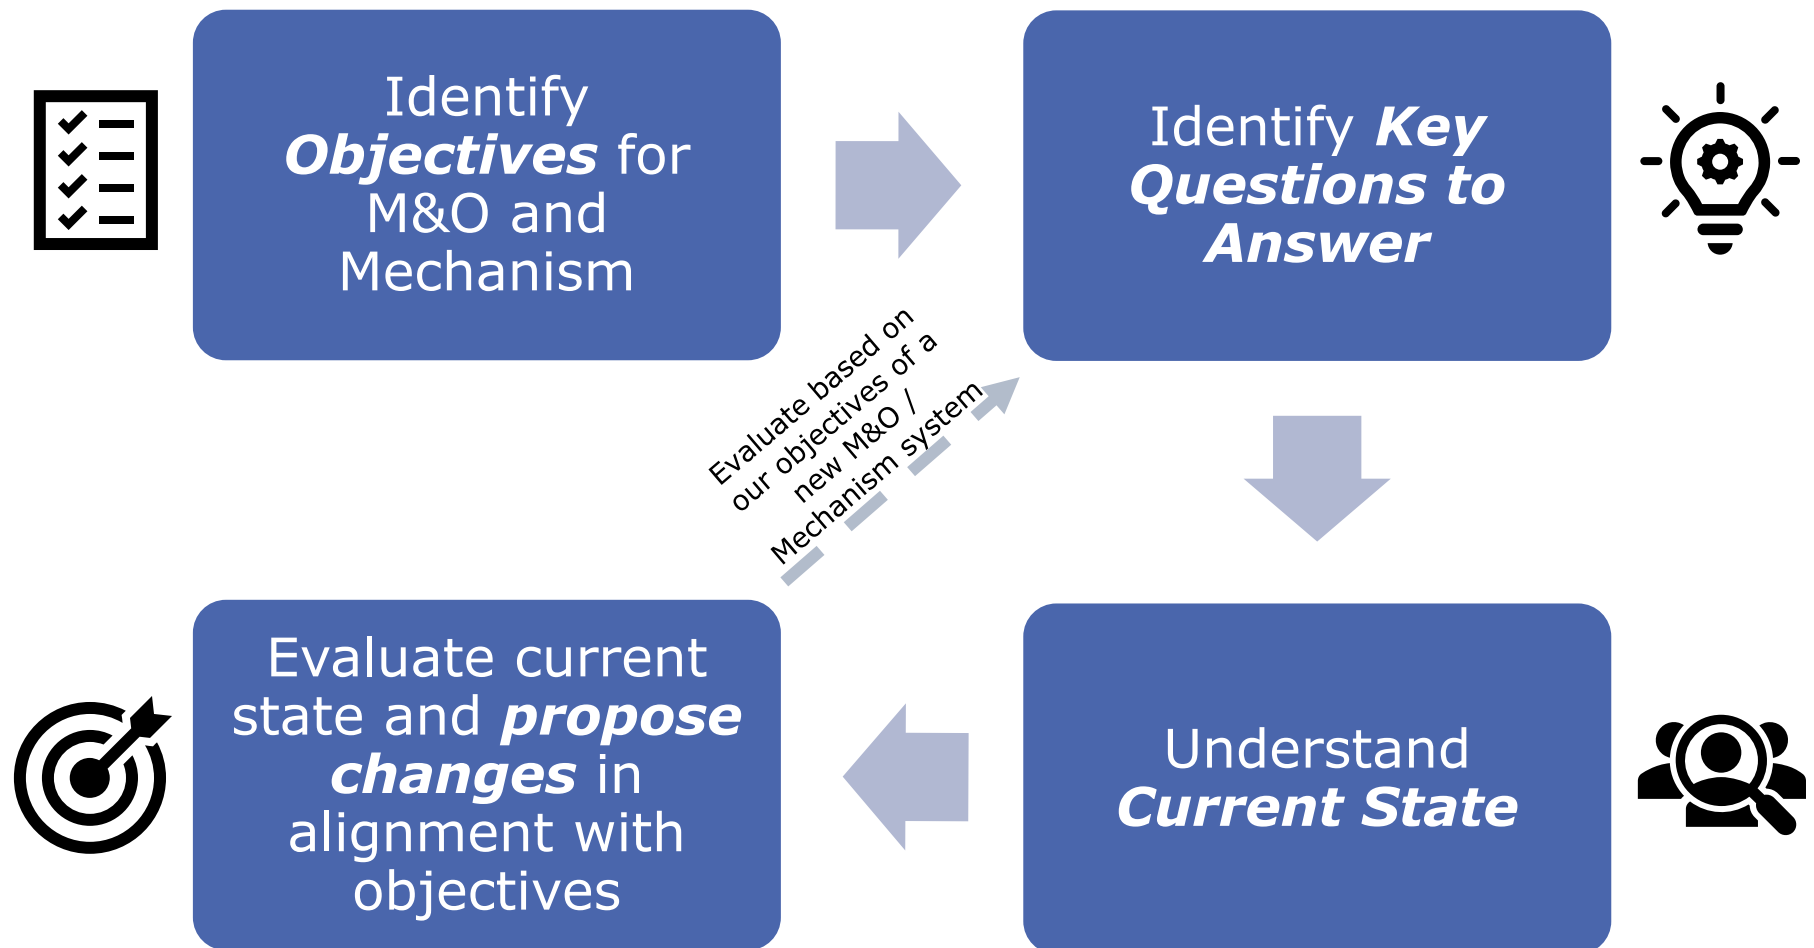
Identify ***Objectives*** for M&O and Mechanism

Identify ***Key Questions to Answer***

Evaluate based on our objectives of a new M&O / Mechanism system

Evaluate current state and ***propose changes*** in alignment with objectives

Understand ***Current State***